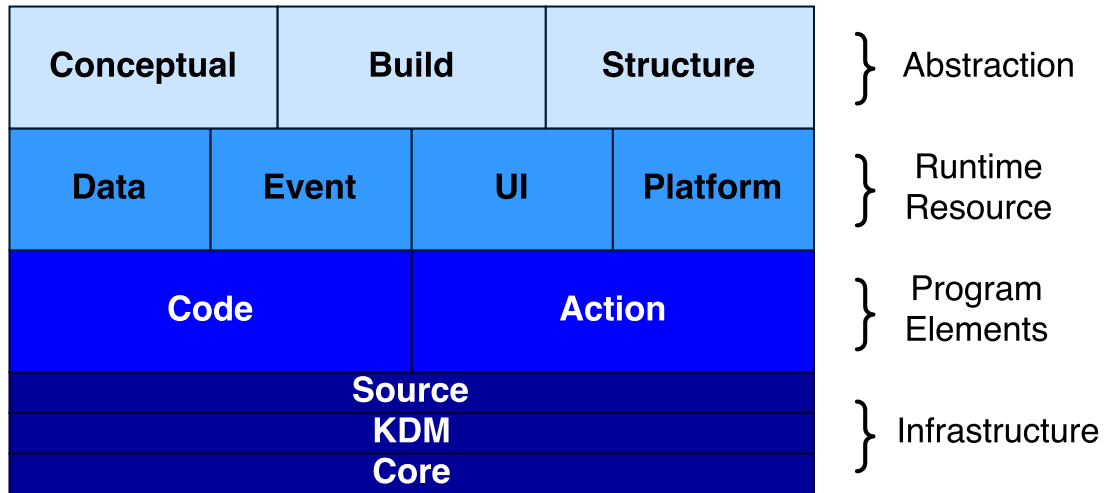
| Conceptual | Build | Structure |
|---|---|---|

Abstraction

| Data | Event | UI | Platform |
|---|---|---|---|

Runtime Resource

| Code | Action |
|---|---|

Program Elements

Source
KDM
Core

Infrastructure